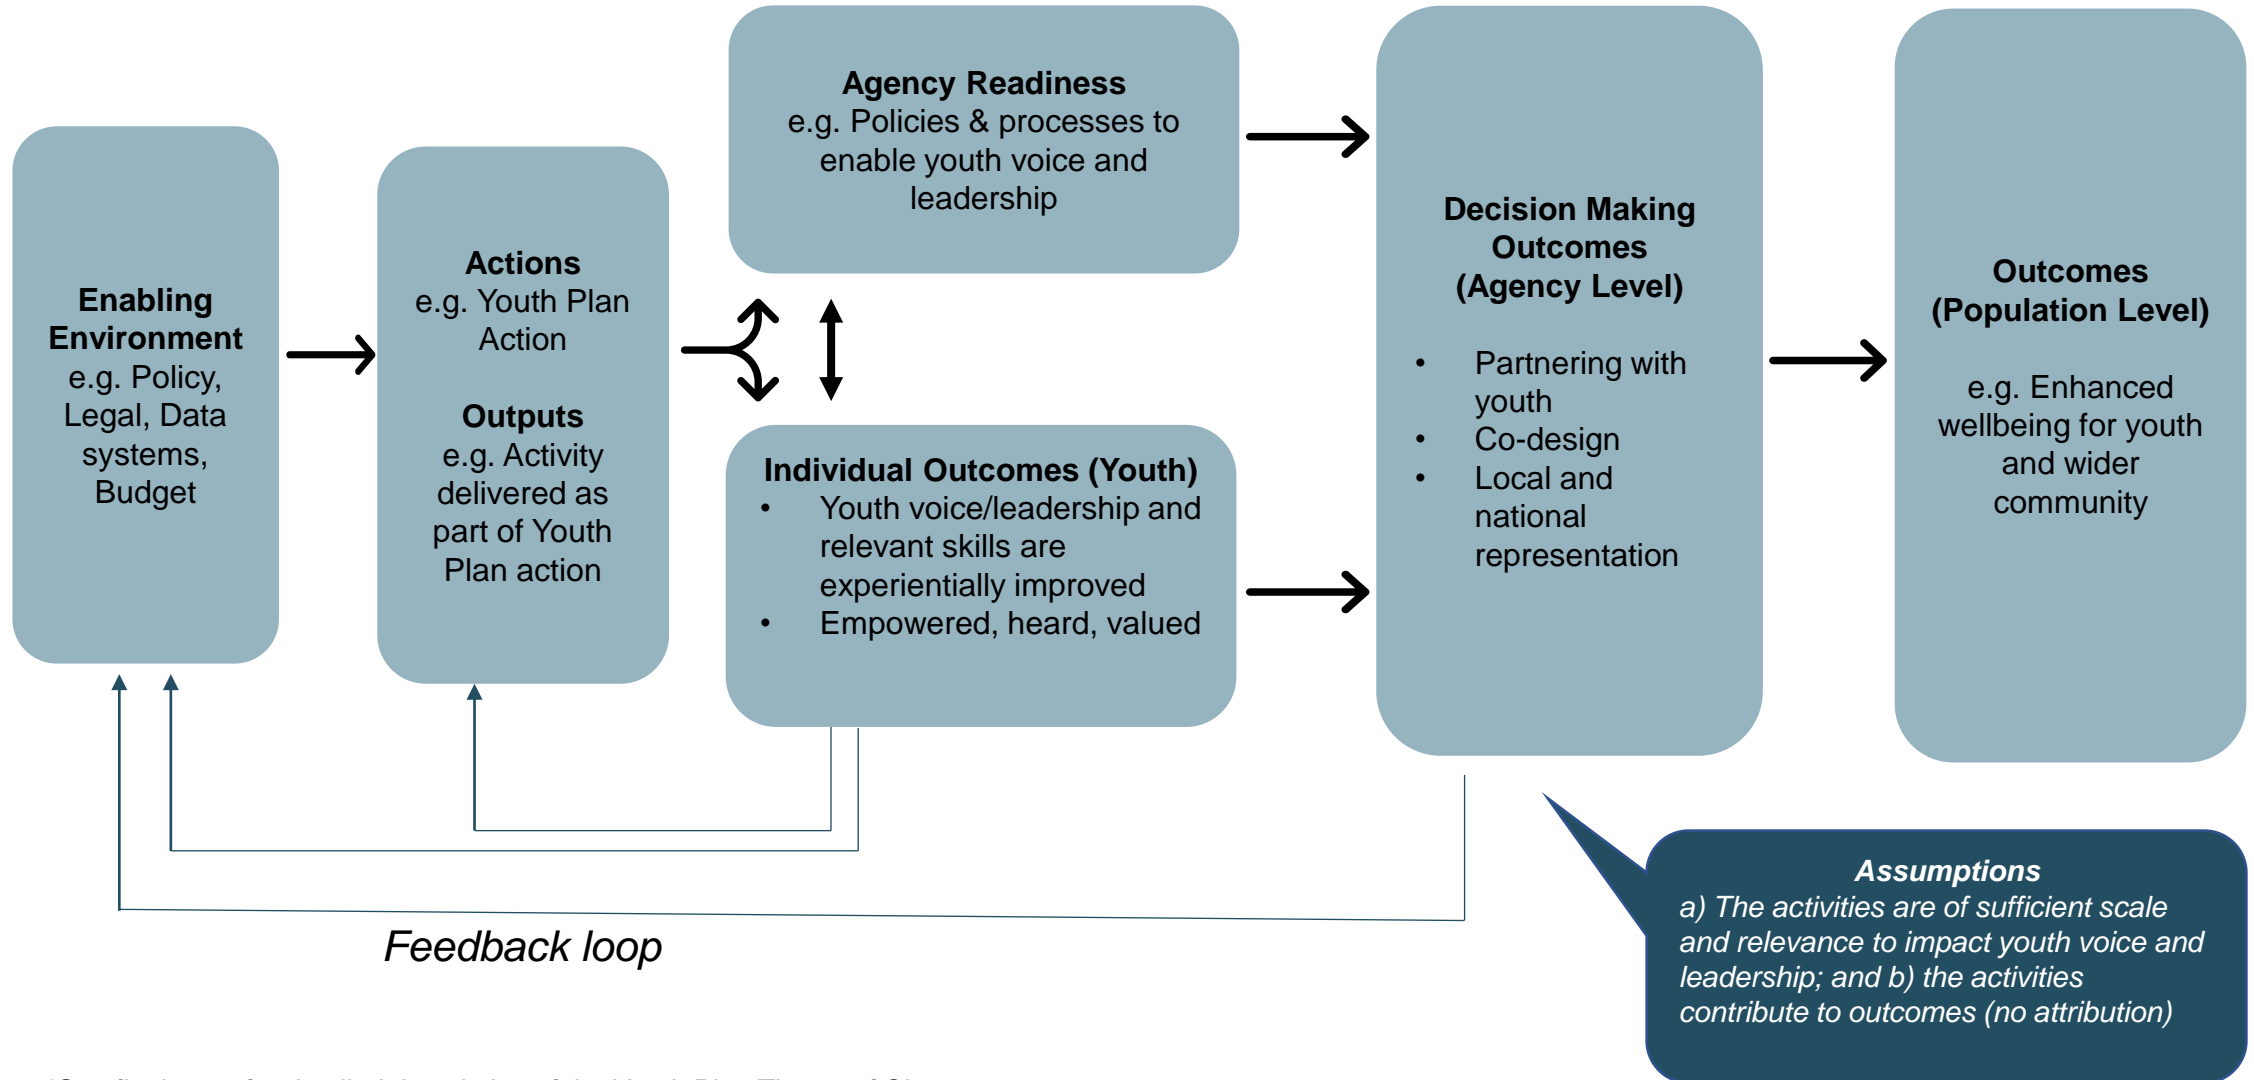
Enabling Environment
e.g. Policy, Legal, Data systems, Budget

Actions
e.g. Youth Plan Action

Outputs
e.g. Activity delivered as part of Youth Plan action

Agency Readiness
e.g. Policies & processes to enable youth voice and leadership

Individual Outcomes (Youth)
• Youth voice/leadership and relevant skills are experientially improved
• Empowered, heard, valued

Decision Making Outcomes (Agency Level)
• Partnering with youth
• Co-design
• Local and national representation

Outcomes (Population Level)
e.g. Enhanced wellbeing for youth and wider community

Feedback loop

Assumptions
a) The activities are of sufficient scale and relevance to impact youth voice and leadership; and b) the activities contribute to outcomes (no attribution)

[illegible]